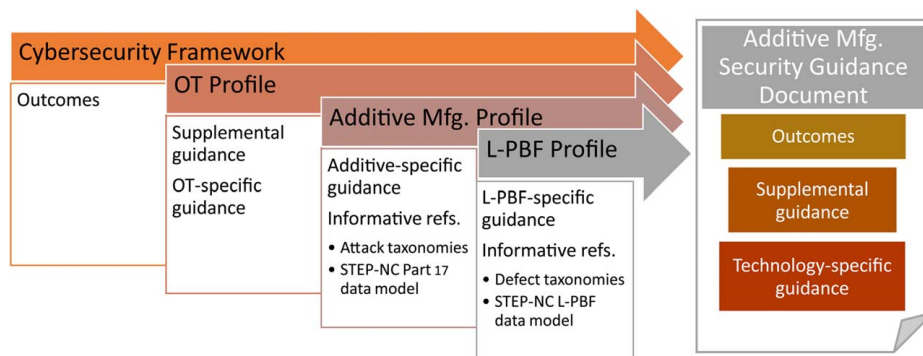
Cybersecurity Framework

Outcomes

OT Profile

Supplemental guidance

OT-specific guidance

Additive Mfg. Profile

Additive-specific guidance

Informative refs.

- Attack taxonomies
- STEP-NC Part 17 data model

L-PBF Profile

L-PBF-specific guidance

Informative refs.

- Defect taxonomies
- STEP-NC L-PBF data model

Additive Mfg. Security Guidance Document

Outcomes

Supplemental guidance

Technology-specific guidance